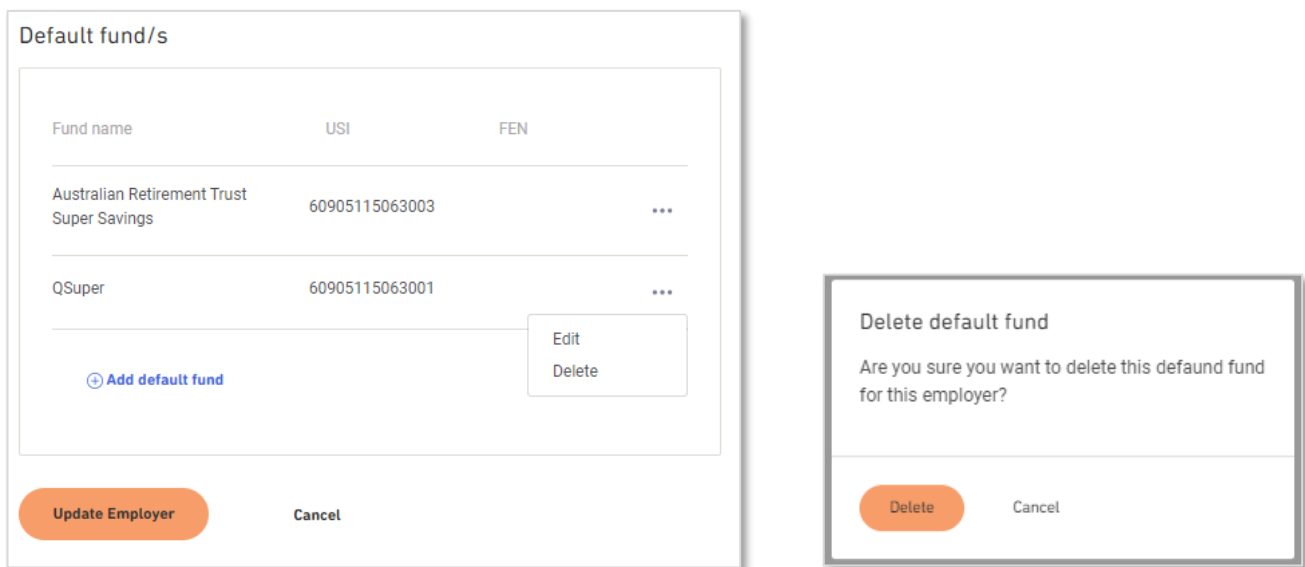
Default fund/s

| Fund name | USI | FEN | |
|---|---|---|---|
| Australian Retirement Trust Super Savings | 60905115063003 | | ••• |
| QSuper | 60905115063001 | | ••• |

Edit
Delete

⊕ Add default fund

Update Employer

Cancel

Delete default fund

Are you sure you want to delete this defaund fund for this employer?

Delete

Cancel